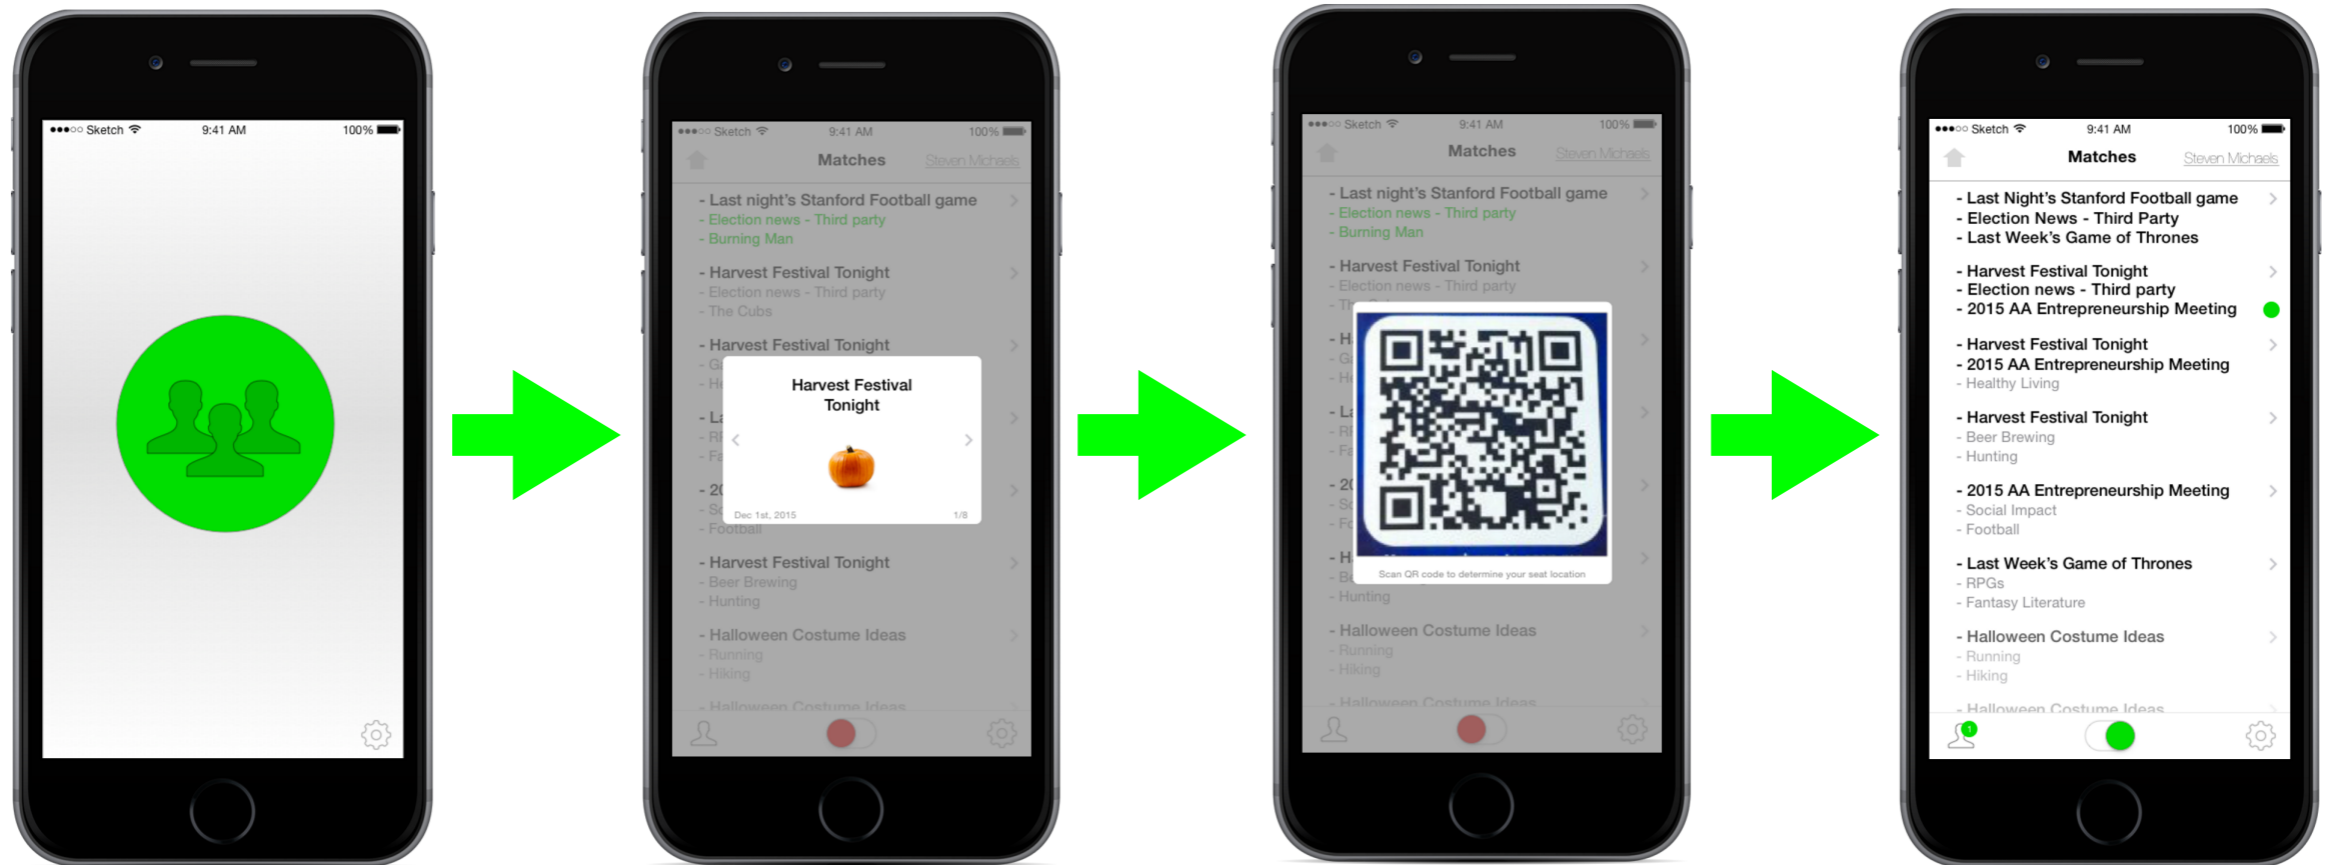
●●●○○ Sketch 9:41 AM 100%

●●●○○ Sketch 9:41 AM 100%

Matches Steven Michaels

- Last night's Stanford Football game
- Election news - Third party
- Burning Man

- Harvest Festival Tonight
- Election news - Third party
- The Cubs

- Harvest Festival Tonight

Harvest Festival Tonight

Dec 1st, 2015 1/8

- Football

- Harvest Festival Tonight
- Beer Brewing
- Hunting

- Halloween Costume Ideas
- Running
- Hiking

- Halloween Costume Ideas

●●●○○ Sketch 9:41 AM 100%

Matches Steven Michaels

- Last night's Stanford Football game
- Election news - Third party
- Burning Man

- Harvest Festival Tonight
- Election news - Third party

Scan QR code to determine your seat location

- Hunting

- Halloween Costume Ideas
- Running
- Hiking

- Halloween Costume Ideas

●●●○○ Sketch 9:41 AM 100%

Matches Steven Michaels

- Last Night's Stanford Football game
- Election News - Third Party
- Last Week's Game of Thrones

- Harvest Festival Tonight
- Election news - Third party
- 2015 AA Entrepreneurship Meeting

- Harvest Festival Tonight
- 2015 AA Entrepreneurship Meeting
- Healthy Living

- Harvest Festival Tonight
- Beer Brewing
- Hunting

- 2015 AA Entrepreneurship Meeting
- Social Impact
- Football

- Last Week's Game of Thrones
- RPGs
- Fantasy Literature

- Halloween Costume Ideas
- Running
- Hiking

- Halloween Costume Ideas

1